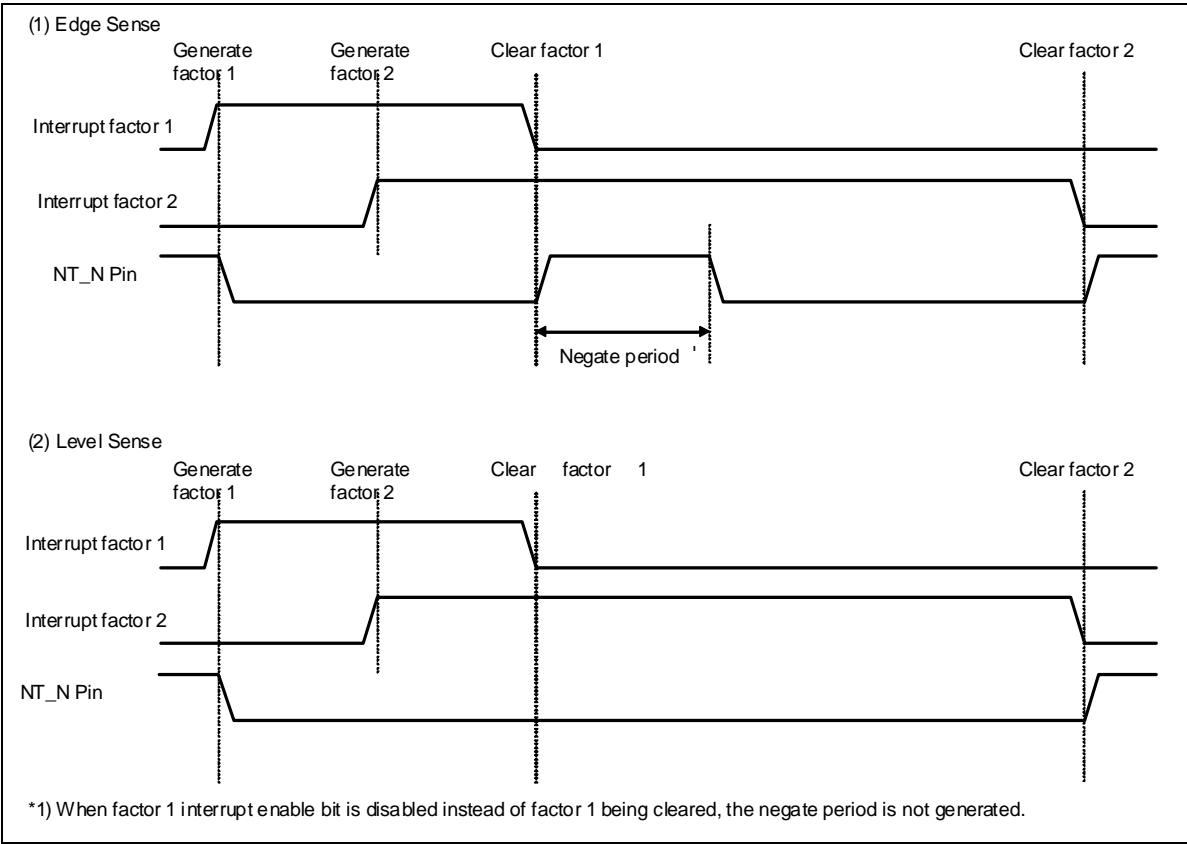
(1) Edge Sense

Generate factor 1

Generate factor 2

Clear factor 1

Clear factor 2

Interrupt factor 1

Interrupt factor 2

NT_N Pin

Negate period '

(2) Level Sense

Generate factor 1

Generate factor 2

Clear factor 1

Clear factor 2

Interrupt factor 1

Interrupt factor 2

NT_N Pin

*1) When factor 1 interrupt enable bit is disabled instead of factor 1 being cleared, the negate period is not generated.